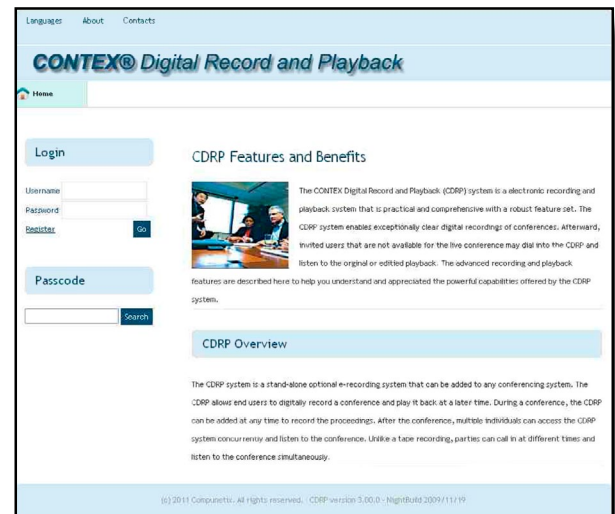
Languages About Contacts

CONTEX® Digital Record and Playback

Home

Login

Username

Password

Register Go

Passcode

Search

CDRP Features and Benefits

The CONTEX Digital Record and Playback (CDRP) system is a electronic recording and playback system that is practical and comprehensive with a robust feature set. The CDRP system enables exceptionally clear digital recordings of conferences. Afterward, invited users that are not available for the live conference may dial into the CDRP and listen to the original or edited playback. The advanced recording and playback features are described here to help you understand and appreciated the powerful capabilities offered by the CDRP system.

CDRP Overview

The CDRP system is a stand-alone optional e-recording system that can be added to any conferencing system. The CDRP allows end users to digitally record a conference and play it back at a later time. During a conference, the CDRP can be added at any time to record the proceedings. After the conference, multiple individuals can access the CDRP system concurrently and listen to the conference. Unlike a tape recording, parties can call in at different times and listen to the conference simultaneously.

(c) 2011 Compunetix. All rights reserved. CDRP version 3.00.0 - NightBuild 2009/11/19